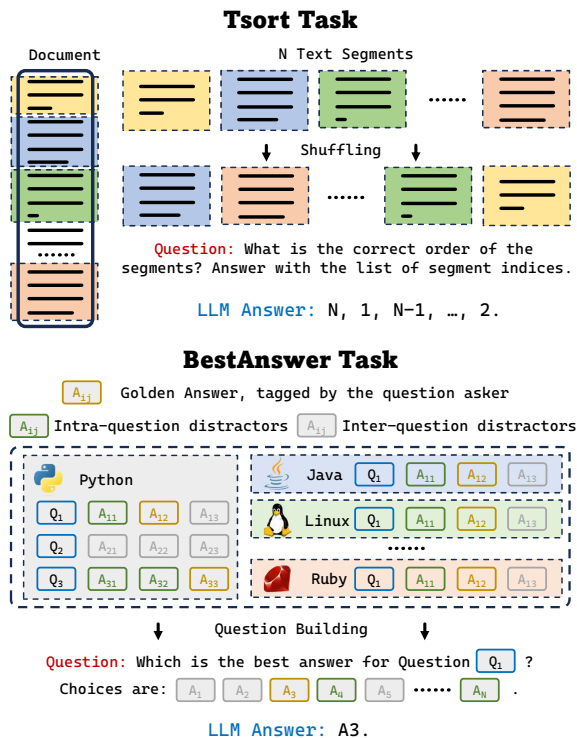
Tsort Task

Document

N Text Segments

......

Shuffling

......

......

Question: What is the correct order of the segments? Answer with the list of segment indices.

LLM Answer: N, 1, N−1, …, 2.

BestAnswer Task

$A_{ij}$ Golden Answer, tagged by the question asker

$A_{ij}$ Intra-question distractors $A_{ij}$ Inter-question distractors

Python

$Q_1$ $A_{11}$ $A_{12}$ $A_{13}$

$Q_2$ $A_{21}$ $A_{22}$ $A_{23}$

$Q_3$ $A_{31}$ $A_{32}$ $A_{33}$

Java $Q_1$ $A_{11}$ $A_{12}$ $A_{13}$

Linux $Q_1$ $A_{11}$ $A_{12}$ $A_{13}$

......

Ruby $Q_1$ $A_{11}$ $A_{12}$ $A_{13}$

Question Building

Question: Which is the best answer for Question $Q_1$ ?

Choices are: $A_1$ $A_2$ $A_3$ $A_4$ $A_5$ ...... $A_N$ .

LLM Answer: A3.